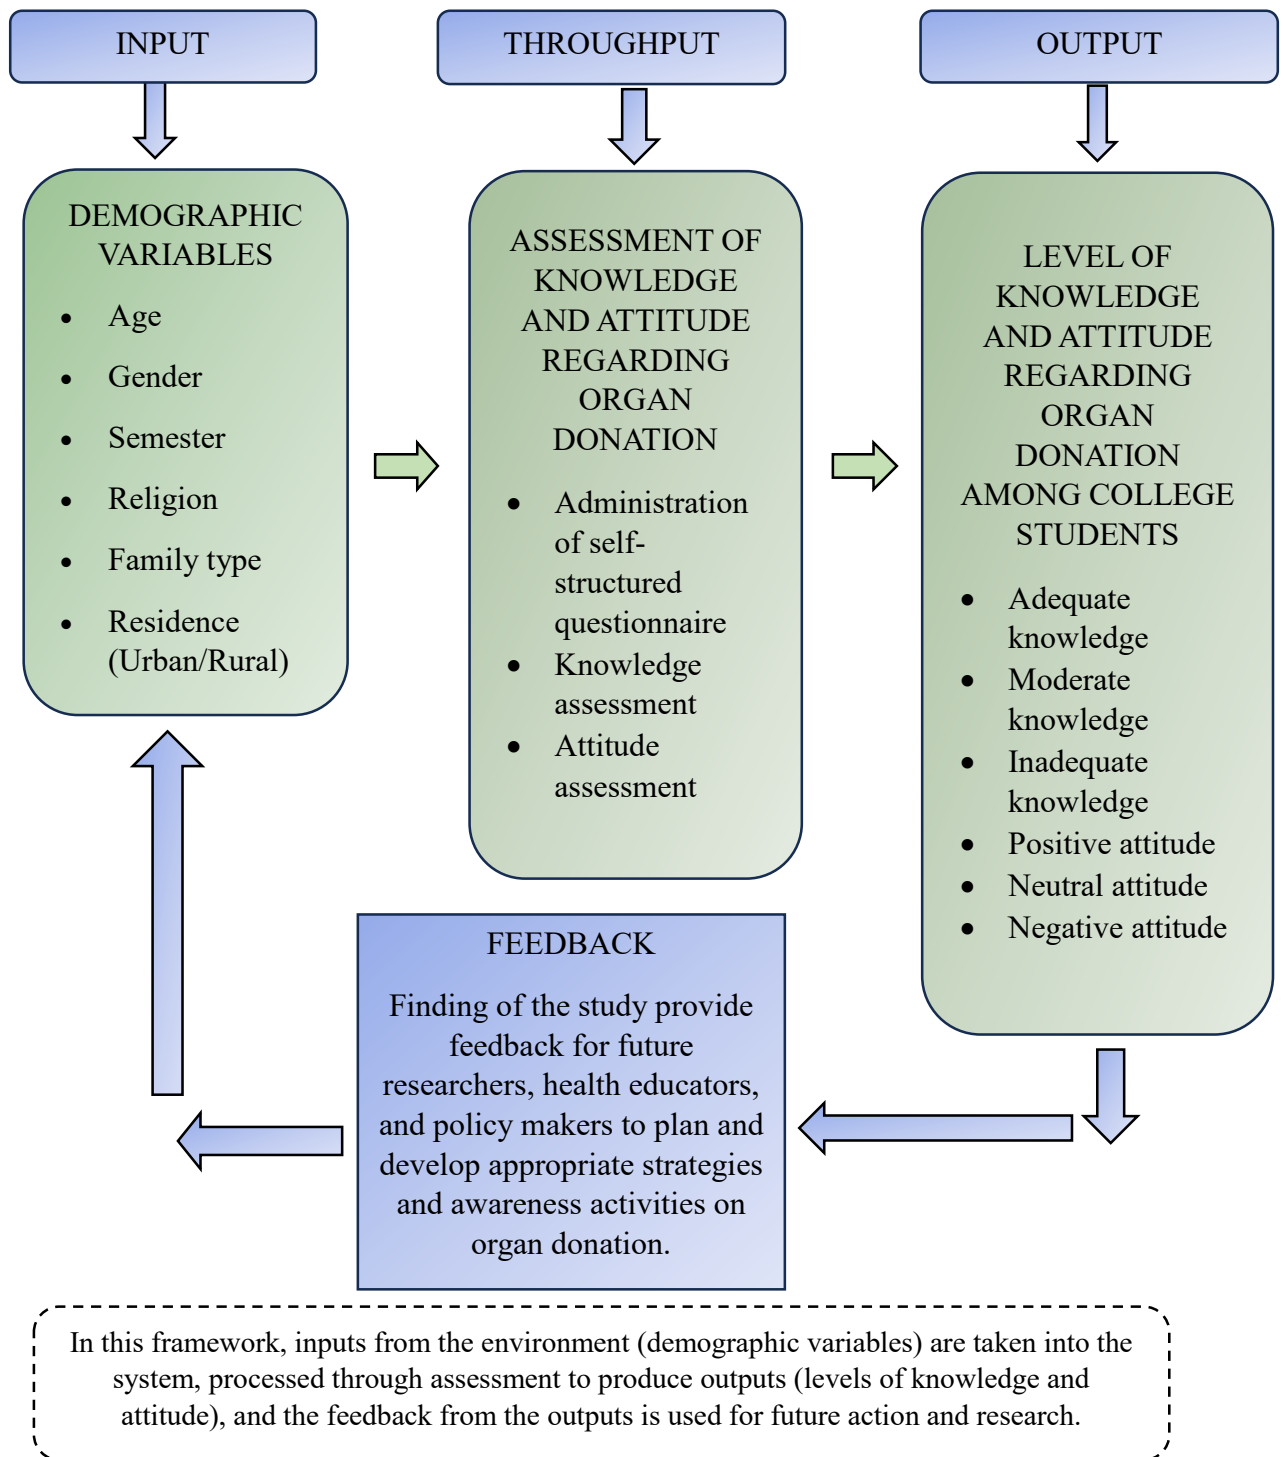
INPUT

THROUGHPUT

OUTPUT

DEMOGRAPHIC VARIABLES

- Age
- Gender
- Semester
- Religion
- Family type
- Residence (Urban/Rural)

ASSESSMENT OF KNOWLEDGE AND ATTITUDE REGARDING ORGAN DONATION

- Administration of self-structured questionnaire
- Knowledge assessment
- Attitude assessment

LEVEL OF KNOWLEDGE AND ATTITUDE REGARDING ORGAN DONATION AMONG COLLEGE STUDENTS

- Adequate knowledge
- Moderate knowledge
- Inadequate knowledge
- Positive attitude
- Neutral attitude
- Negative attitude

FEEDBACK

Finding of the study provide feedback for future researchers, health educators, and policy makers to plan and develop appropriate strategies and awareness activities on organ donation.

In this framework, inputs from the environment (demographic variables) are taken into the system, processed through assessment to produce outputs (levels of knowledge and attitude), and the feedback from the outputs is used for future action and research.